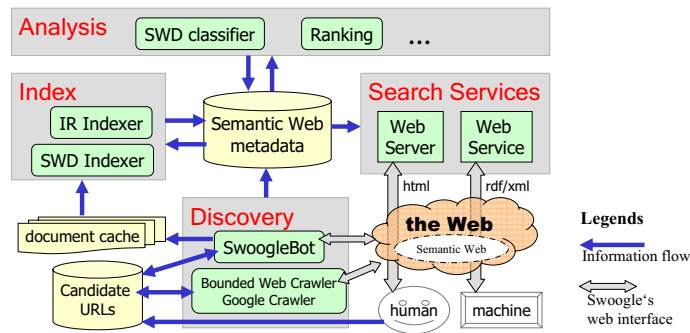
Analysis
SWD classifier
Ranking
...
Index
IR Indexer
SWD Indexer
Semantic Web metadata
Search Services
Web Server
Web Service
html
rdf/xml
document cache
Discovery
SwoogleBot
the Web
Semantic Web
Legends
Information flow
Candidate URLs
Bounded Web Crawler
Google Crawler
human
machine
Swoogle's web interface